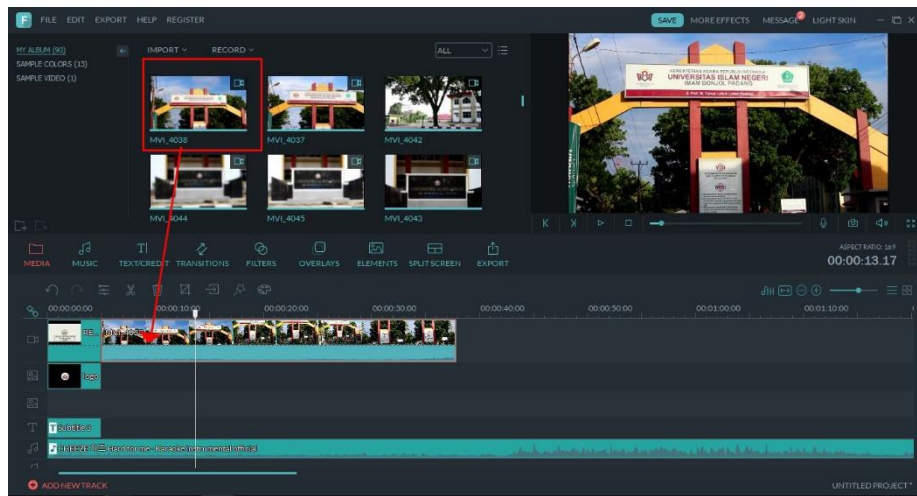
FILE EDIT EXPORT HELP REGISTER

SAVE MORE EFFECTS MESSAGE 2 LIGHT SKIN

MY ALBUM (90)
SAMPLE COLORS (13)
SAMPLE VIDEO (1)

IMPORT RECORD

ALL

MVI_4038 MVI_4037 MVI_4042
MVI_4044 MVI_4045 MVI_4043

UNIVERSITAS ISLAM NEGERI

MEDIA MUSIC TEXT/CREDIT TRANSITIONS FILTERS OVERLAYS ELEMENTS SPLIT SCREEN EXPORT

ASPECT RATIO: 16:9
00:00:13.17

00:00:00:00 00:00:10:00 00:00:20:00 00:00:30:00 00:00:40:00 00:00:50:00 00:01:00:00 00:01:10:00

logo

Subtitle 3

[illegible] Instrumental official

ADD NEW TRACK

UNTITLED PROJECT